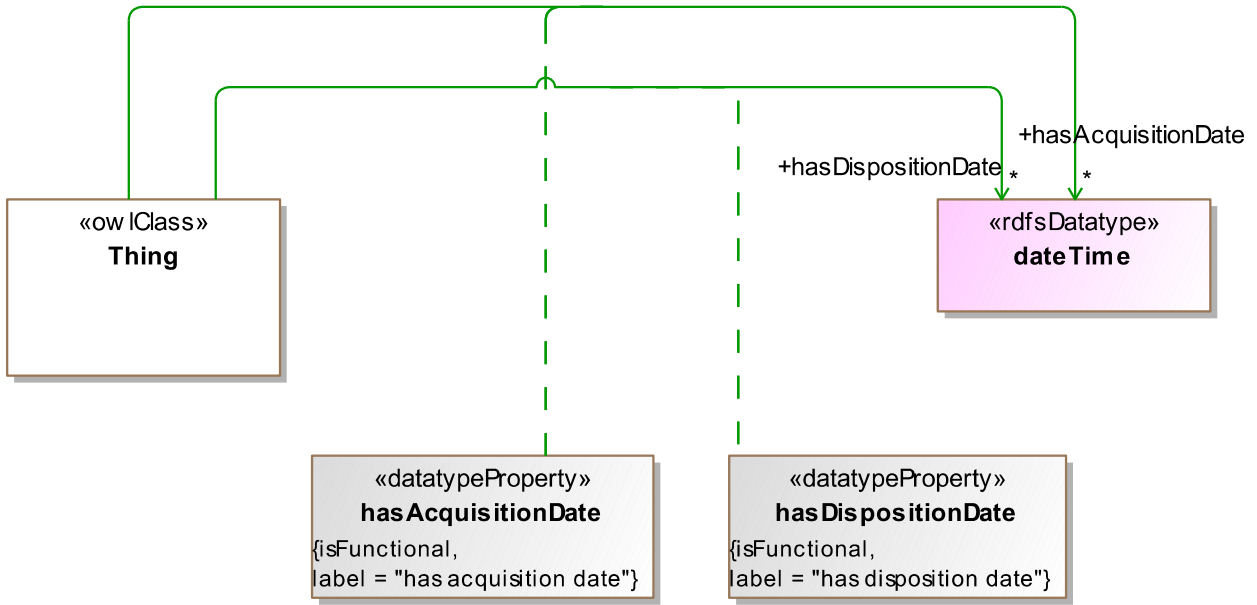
+hasAcquisitionDate

+hasDispositionDate

*

*

«owlClass»
**Thing**

«rdfsDatatype»
**dateTime**

«datatypeProperty»
**hasAcquisitionDate**
{isFunctional,
label = "has acquisition date"}

«datatypeProperty»
**hasDispositionDate**
{isFunctional,
label = "has disposition date"}